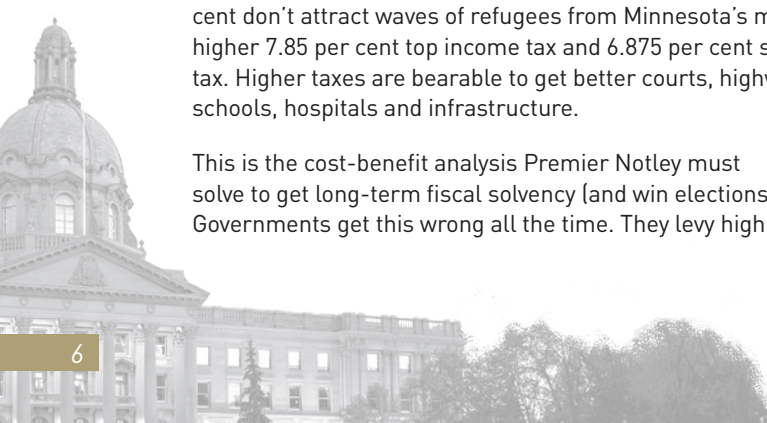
cent don't attract waves of refugees from Minnesota's m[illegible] higher 7.85 per cent top income tax and 6.875 per cent s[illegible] tax. Higher taxes are bearable to get better courts, highw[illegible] schools, hospitals and infrastructure.

This is the cost-benefit analysis Premier Notley must solve to get long-term fiscal solvency (and win elections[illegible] Governments get this wrong all the time. They levy high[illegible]

6